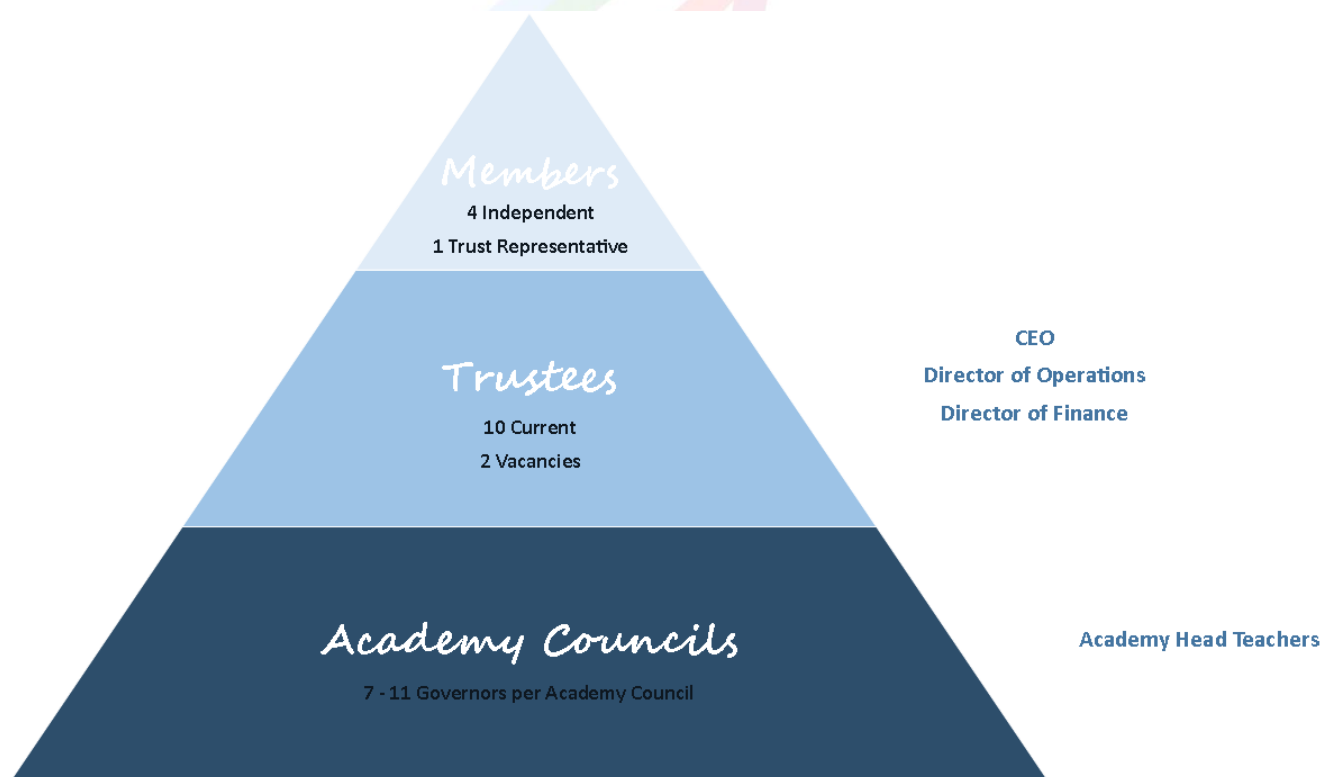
Members
4 Independent
1 Trust Representative

Trustees
10 Current
2 Vacancies

CEO
Director of Operations
Director of Finance

Academy Councils
7 - 11 Governors per Academy Council

Academy Head Teachers